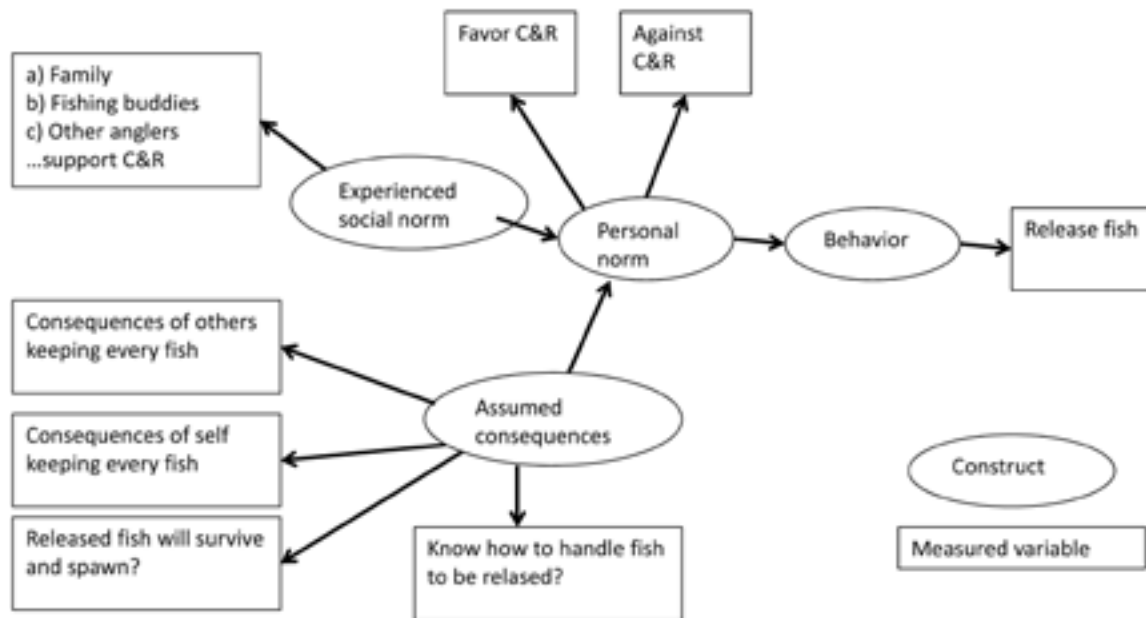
a) Family
b) Fishing buddies
c) Other anglers
...support C&R

Favor C&R

Against C&R

Experienced social norm

Personal norm

Behavior

Release fish

Consequences of others keeping every fish

Assumed consequences

Consequences of self keeping every fish

Released fish will survive and spawn?

Know how to handle fish to be relased?

Construct

Measured variable